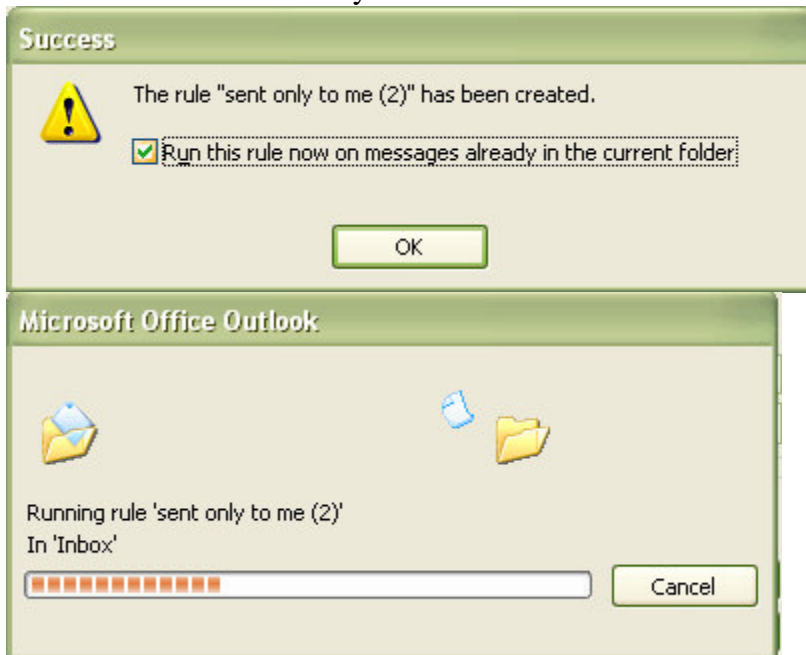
Success

The rule "sent only to me (2)" has been created.

Run this rule now on messages already in the current folder

OK

Microsoft Office Outlook

Running rule 'sent only to me (2)'
In 'Inbox'

Cancel